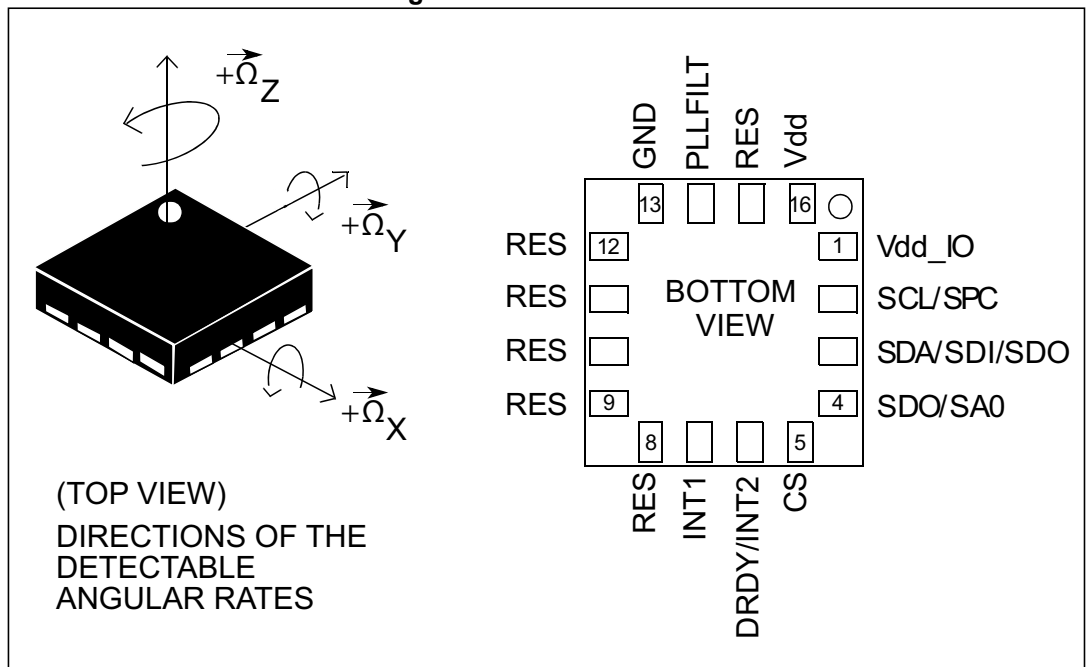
$+\vec{\Omega}_Z$

$+\vec{\Omega}_Y$

$+\vec{\Omega}_X$

GND PLLFILT RES Vdd

13 16

RES 12 1 Vdd_IO

RES BOTTOM VIEW SCL/SPC

RES SDA/SDI/SDO

RES 9 4 SDO/SA0

8 5

RES INT1 DRDY/INT2 CS

(TOP VIEW)

DIRECTIONS OF THE DETECTABLE ANGULAR RATES